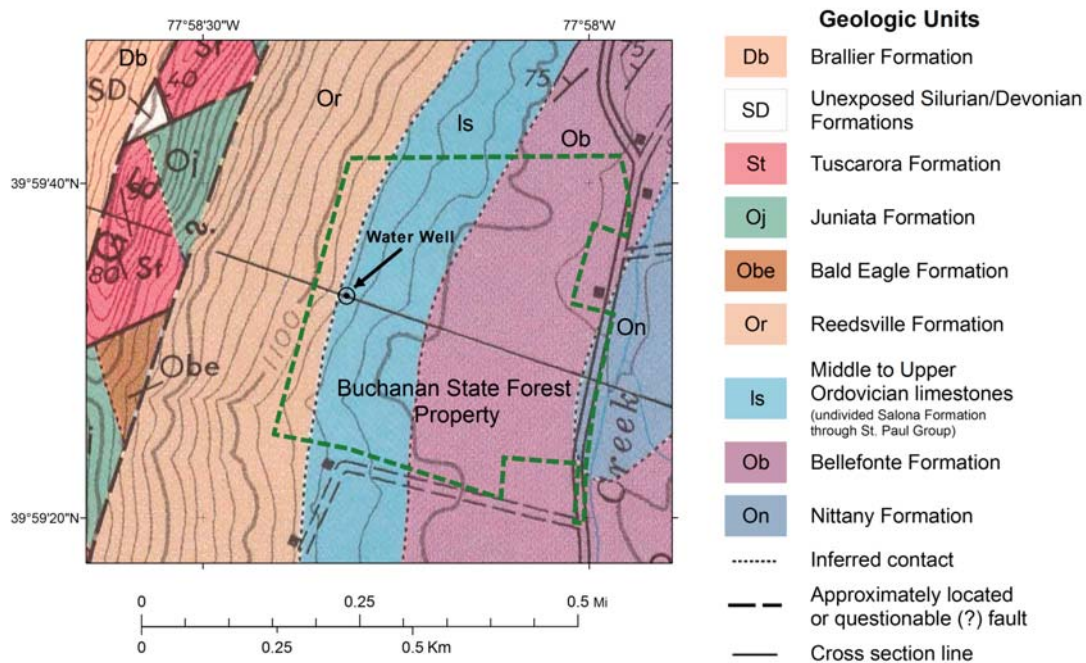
77°58'30"W

77°58'W

39°59'40"N

39°59'20"N

Db

SD

St

40

Oj

50

80

St

Obe

Or

1100

Is

75

Ob

On

Creek

Water Well

Buchanan State Forest Property

0

0.25

0.5 Mi

0

0.25

0.5 Km

Geologic Units

| | |
|---|---|
| Db | Brallier Formation |
| SD | Unexposed Silurian/Devonian Formations |
| St | Tuscarora Formation |
| Oj | Juniata Formation |
| Obe | Bald Eagle Formation |
| Or | Reedsville Formation |
| Is | Middle to Upper Ordovician limestones (undivided Salona Formation through St. Paul Group) |
| Ob | Bellefonte Formation |
| On | Nittany Formation |

Inferred contact

Approximately located or questionable (?) fault

Cross section line